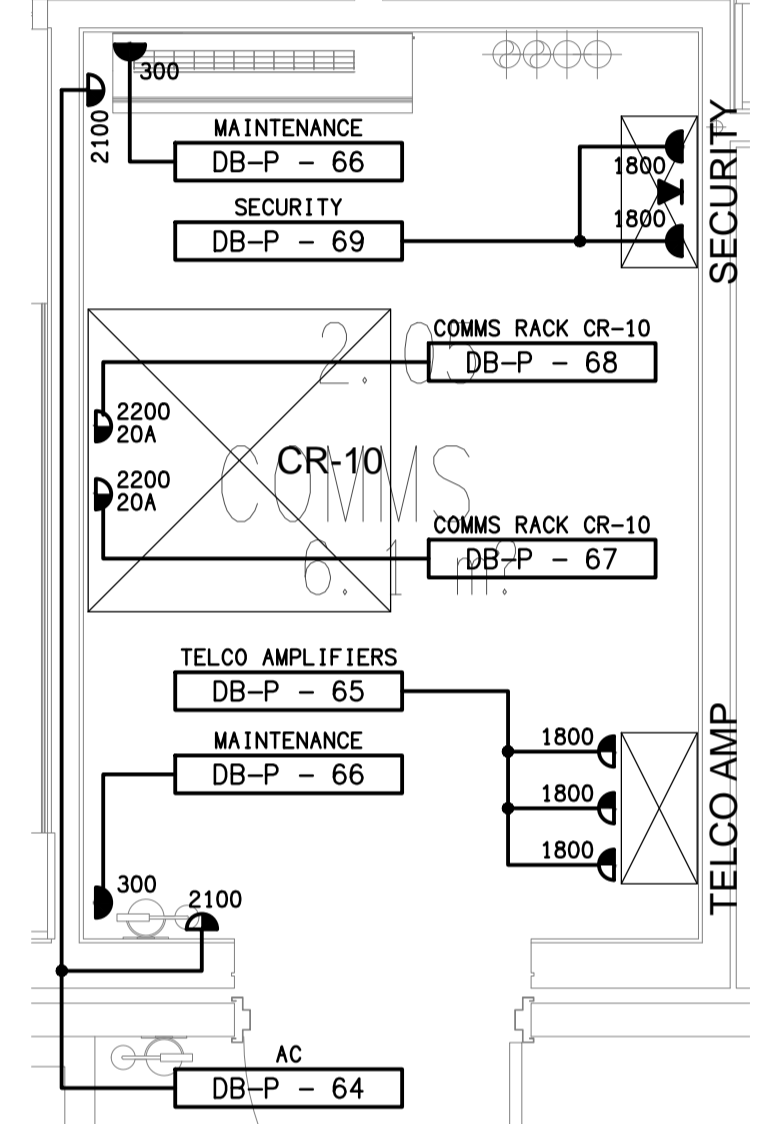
300
2100
MAINTENANCE
DB-P - 66
SECURITY
DB-P - 69
1800
1800
SECURITY
COMMS RACK CR-10
DB-P - 68
2.05
2200
20A
2200
20A
CR-10
COMMS
COMMS RACK CR-10
DB-P - 67
6.1 m²
TELCO AMPLIFIERS
DB-P - 65
MAINTENANCE
DB-P - 66
1800
1800
1800
TELCO AMP
300
2100
AC
DB-P - 64